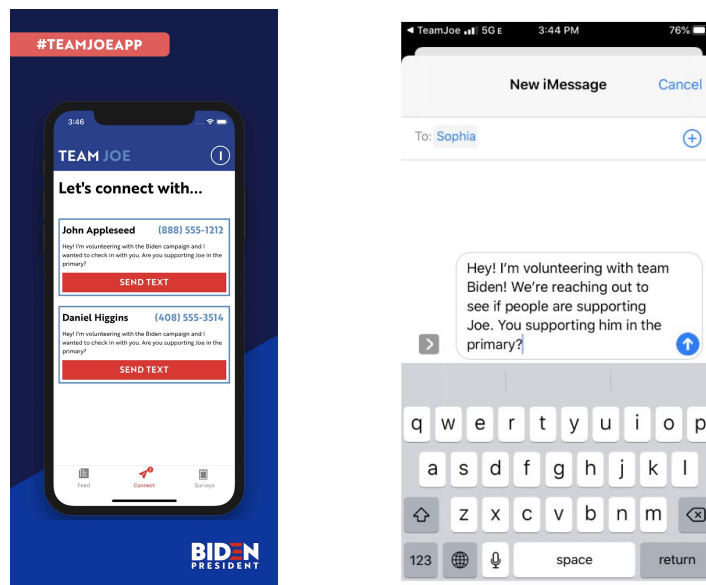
#TEAMJOEAPP

3:46

TEAM JOE

Let's connect with...

John Appleseed (888) 555-1212

Hey! I'm volunteering with the Biden campaign and I wanted to check in with you. Are you supporting Joe in the primary?

SEND TEXT

Daniel Higgins (408) 555-3514

Hey! I'm volunteering with the Biden campaign and I wanted to check in with you. Are you supporting Joe in the primary?

SEND TEXT

Feed Connect Surveys

BIDEN PRESIDENT

◀ TeamJoe 5G E 3:44 PM 76%

New iMessage Cancel

To: Sophia

Hey! I'm volunteering with team Biden! We're reaching out to see if people are supporting Joe. You supporting him in the primary?

q w e r t y u i o p
a s d f g h j k l
z x c v b n m
123 space return